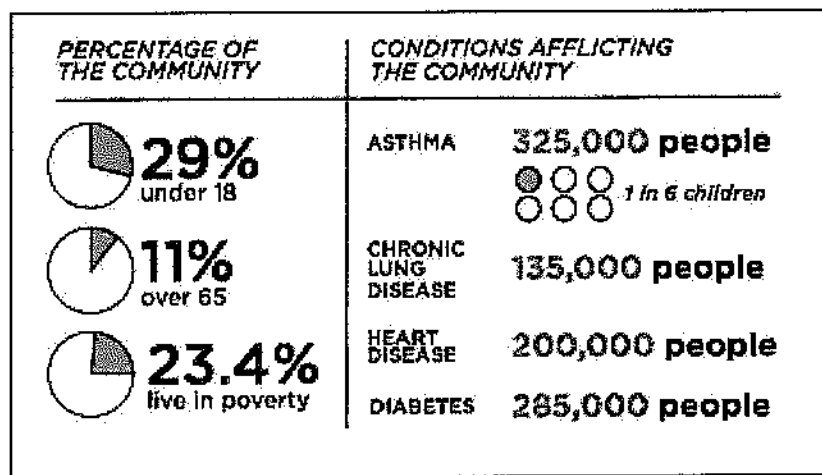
PERCENTAGE OF THE COMMUNITY

29%
under 18

11%
over 65

23.4%
live in poverty

CONDITIONS AFFLICTING THE COMMUNITY

| | |
|---|---|
| ASTHMA | 325,000 people<br>1 in 6 children |
| CHRONIC LUNG DISEASE | 135,000 people |
| HEART DISEASE | 200,000 people |
| DIABETES | 285,000 people |